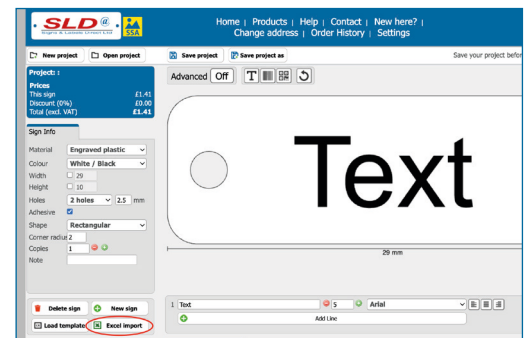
SLD@. Signs & Labels Direct Ltd SSA

Home | Products | Help | Contact | New here? | Change address | Order History | Settings

New project | Open project | Save project | Save project as | Save your project befor

Project: :

Prices
This sign £1.41
Discount (0%) £0.00
Total (excl. VAT) £1.41

Sign Info

Material: Engraved plastic
Colour: White / Black
Width: 29
Height: 10
Holes: 2 holes 2.5 mm
Adhesive
Shape: Rectangular
Corner radius: 2
Copies: 1
Note

Advanced Off

Text

29 mm

Delete sign | New sign
Load template | Excel import

1 Text 5 Arial

Add Line